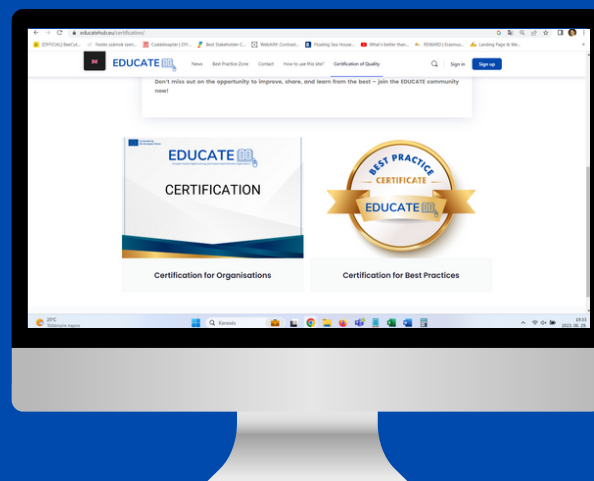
educatehub.eu/certifications/

[OFFICIAL] BeeCut... Foster sulmok open... Codeshoeplet | DY... Best Stakeholder C... WebARI Contracti... Floating Sea House... What's better than... REIMARD | Erasmus... Landing Page & We...

EDUCATE

News Best Practice Zone Contact How to use this site? Certification of Quality

Sign in Sign up

Don't miss out on the opportunity to improve, share, and learn from the best – join the EDUCATE community now!

EDUCATE

CERTIFICATION

BEST PRACTICE

CERTIFICATE

EDUCATE

Certification for Organisations

Certification for Best Practices

25°C

Keresés

19:33
2023. 06. 29.